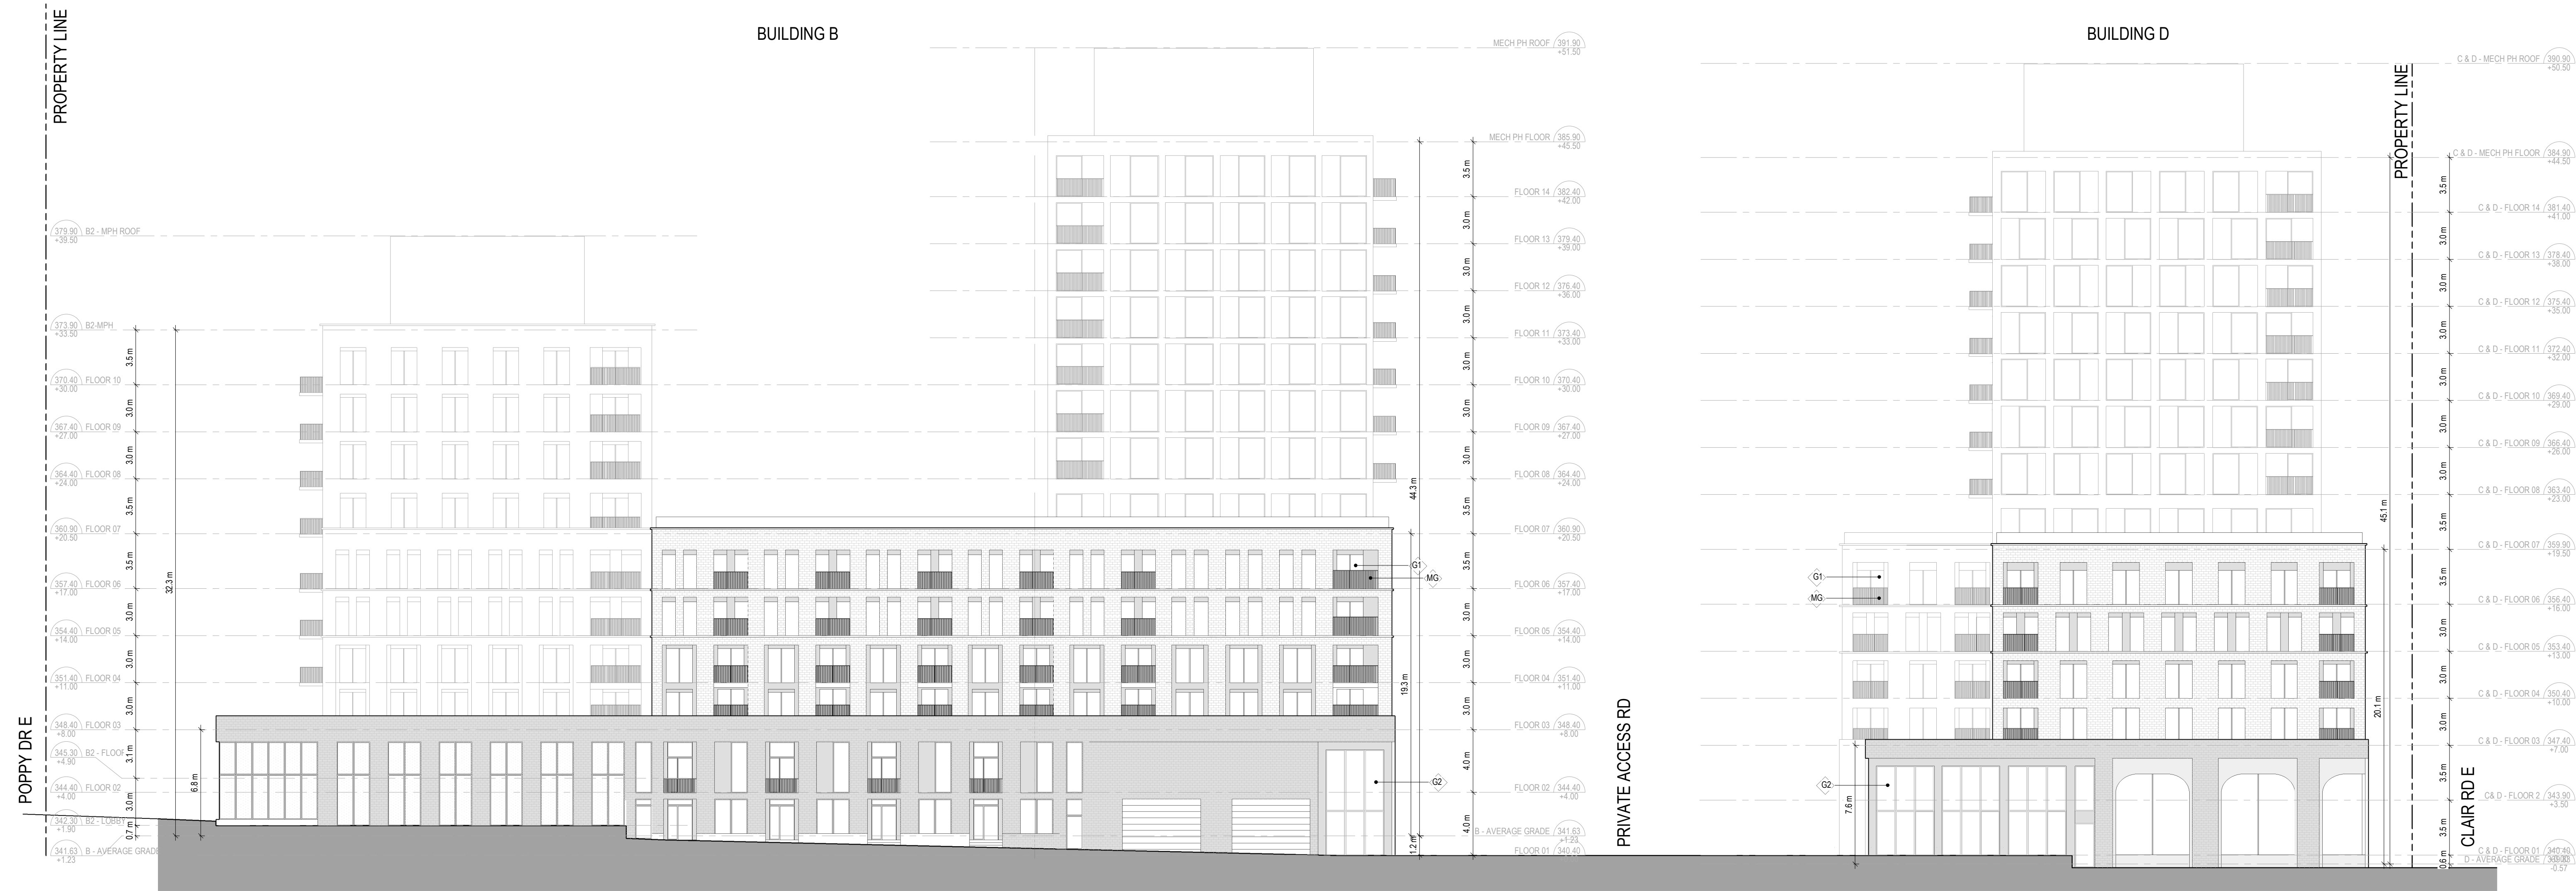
PROPERTY LINE

BUILDING B

BUILDING D

PROPERTY LINE

MECH PH ROOF 391.90 +51.50
MECH PH FLOOR 385.90 +45.50
FLOOR 14 382.40 +42.00
FLOOR 13 379.40 +39.00
FLOOR 12 376.40 +36.00
FLOOR 11 373.40 +33.00
FLOOR 10 370.40 +30.00
FLOOR 09 367.40 +27.00
FLOOR 08 364.40 +24.00
FLOOR 07 360.90 +20.50
FLOOR 06 357.40 +17.00
FLOOR 05 354.40 +14.00
FLOOR 04 351.40 +11.00
FLOOR 03 348.40 +8.00
FLOOR 02 344.40 +4.00
B - AVERAGE GRADE 341.63 +1.23
FLOOR 01 340.40

379.90 +39.50 B2 - MPH ROOF
373.90 +33.50 B2-MPH
370.40 +30.00 FLOOR 10
367.40 +27.00 FLOOR 09
364.40 +24.00 FLOOR 08
360.90 +20.50 FLOOR 07
357.40 +17.00 FLOOR 06
354.40 +14.00 FLOOR 05
351.40 +11.00 FLOOR 04
348.40 +8.00 FLOOR 03
345.30 +4.90 B2 - FLOOR
344.40 +4.00 FLOOR 02
342.30 +1.90 B2 - LOBBY
341.63 +1.23 B - AVERAGE GRADE

3.5 m
3.0 m
3.0 m
3.5 m
3.5 m
3.0 m
3.0 m
3.0 m
3.1 m
3.0 m
0.7 m
32.3 m
6.8 m

3.5 m
3.0 m
3.0 m
3.0 m
3.0 m
3.0 m
3.0 m
3.5 m
3.5 m
3.0 m
3.0 m
3.0 m
4.0 m
4.0 m
44.3 m
19.3 m
1.2 m

G1
MG
G2

POPPY DR E

PRIVATE ACCESS RD

C & D - MECH PH ROOF 390.90 +50.50
C & D - MECH PH FLOOR 384.90 +44.50
C & D - FLOOR 14 381.40 +41.00
C & D - FLOOR 13 378.40 +38.00
C & D - FLOOR 12 375.40 +35.00
C & D - FLOOR 11 372.40 +32.00
C & D - FLOOR 10 369.40 +29.00
C & D - FLOOR 09 366.40 +26.00
C & D - FLOOR 08 363.40 +23.00
C & D - FLOOR 07 359.90 +19.50
C & D - FLOOR 06 356.40 +16.00
C & D - FLOOR 05 353.40 +13.00
C & D - FLOOR 04 350.40 +10.00
C & D - FLOOR 03 347.40 +7.00
C & D - FLOOR 2 343.90 +3.50
C & D - FLOOR 01 340.40
D - AVERAGE GRADE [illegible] -0.57

3.5 m
3.0 m
3.0 m
3.0 m
3.0 m
3.0 m
3.0 m
3.5 m
3.5 m
3.0 m
3.0 m
3.0 m
3.5 m
3.5 m
0.6 m
45.1 m
20.1 m
7.6 m

G1
MG
G2

CLAIR RD E